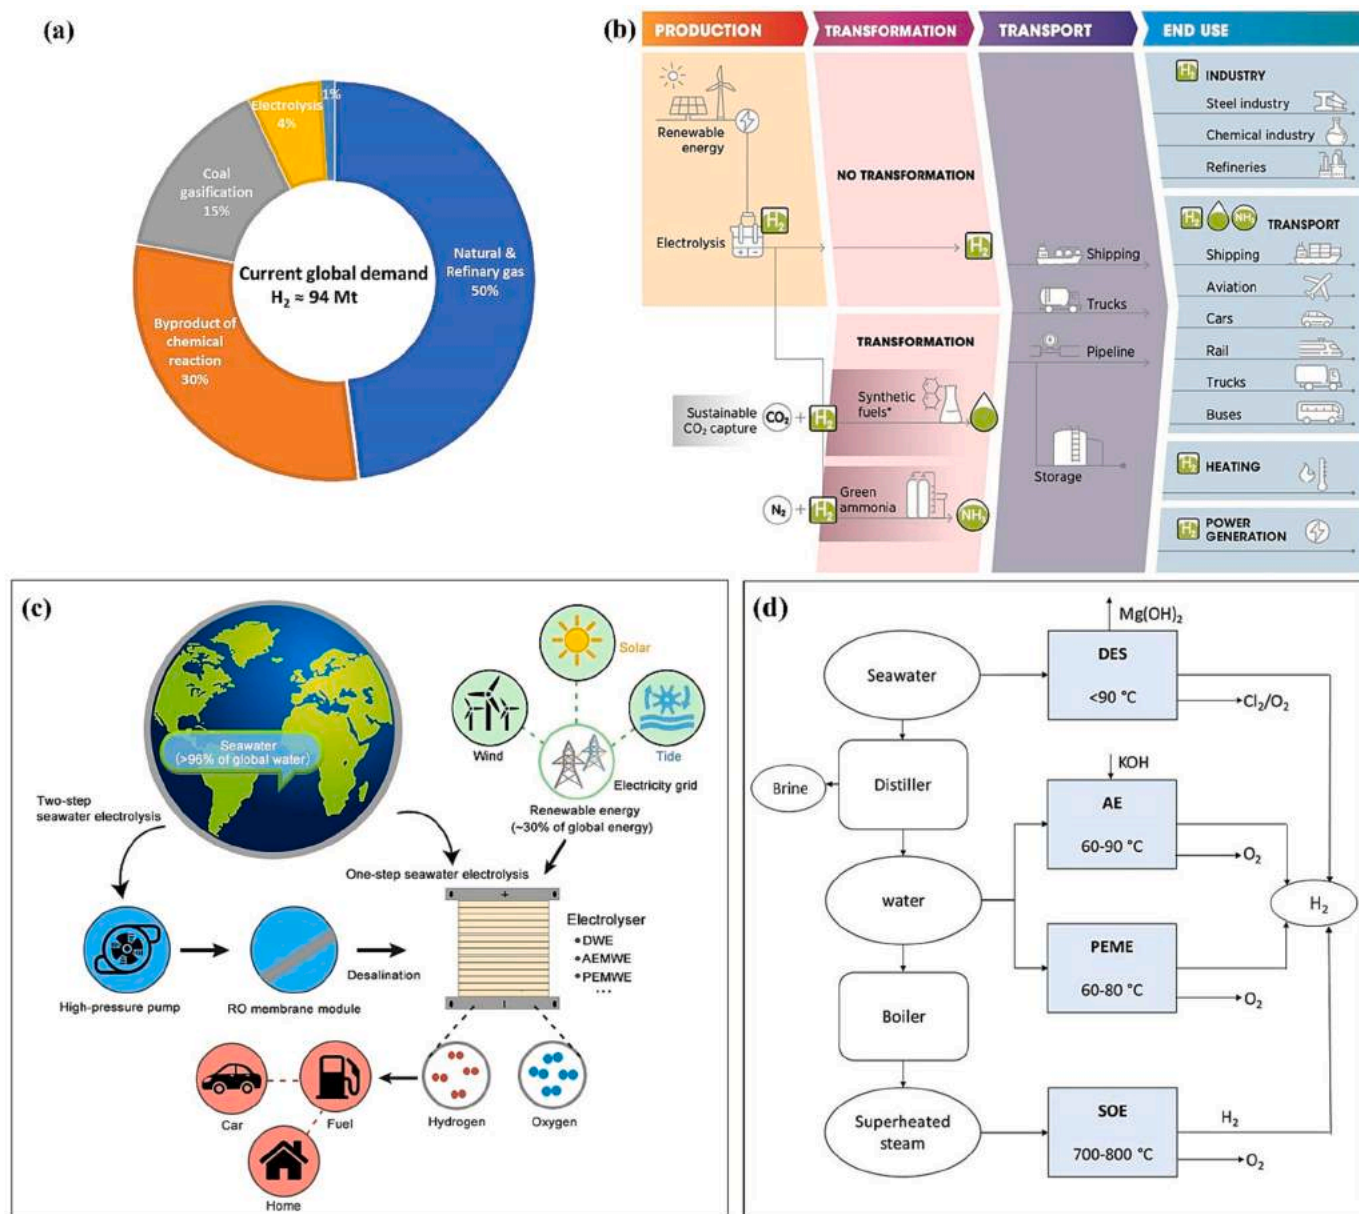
(a)

Electrolysis 4%

1%

Coal gasification 15%

Natural & Refinary gas 50%

Current global demand $H_2 \approx 94$ Mt

Byproduct of chemical reaction 30%

(b)

PRODUCTION | TRANSFORMATION | TRANSPORT | END USE

Renewable energy

Electrolysis

NO TRANSFORMATION

TRANSFORMATION

Sustainable $CO_2$ capture

Synthetic fuels*

Green ammonia

$N_2$

$NH_3$

Shipping

Trucks

Pipeline

Storage

INDUSTRY

Steel industry

Chemical industry

Refineries

TRANSPORT

Shipping

Aviation

Cars

Rail

Trucks

Buses

HEATING

POWER GENERATION

(c)

Seawater (>96% of global water)

Solar

Wind

Tide

Electricity grid

Renewable energy (~30% of global energy)

Two-step seawater electrolysis

One-step seawater electrolysis

Electrolyser
• DWE
• AEMWE
• PEMWE
...

High-pressure pump

RO membrane module

Desalination

Car

Fuel

Home

Hydrogen

Oxygen

(d)

$Mg(OH)_2$

Seawater

DES

<90 °C

$Cl_2/O_2$

Brine

Distiller

KOH

AE

60-90 °C

$O_2$

water

$H_2$

PEME

60-80 °C

$O_2$

Boiler

Superheated steam

SOE

700-800 °C

$H_2$

$O_2$